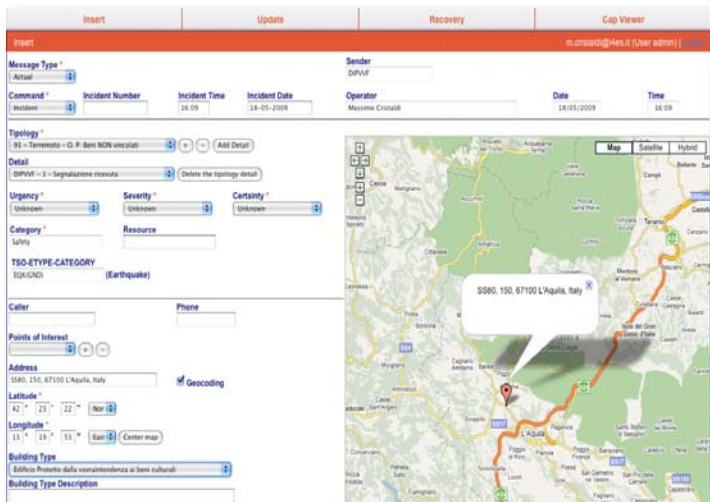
Insert | Update | Recovery | Cap Viewer

Insert

m.cristaldi@i4es.it (User admin) |

Message Type *
Actual

Sender
DIPVVF

Command *
Incident

Incident Number

Incident Time
16:09

Incident Date
18-05-2009

Operator
Massimo Cristaldi

Date
18/05/2009

Time
16:09

Tipology *
91 – Terremoto – O. P. Beni NON vincolati

Add Detail

Detail
DIPVVF – 1 – Segnalazione ricevuta

Delete the tipology detail

Urgency *
Unknown

Severity *
Unknown

Certainty *
Unknown

Category *
Safety

Resource

TSO-ETYPE-CATEGORY
EQUGNDI
(Earthquake)

Caller

Phone

Points of Interest

Address
SS80, 150, 67100 L'Aquila, Italy

Geocoding

Latitude *
42 ° 23 ' 22 " Nor

Longitude *
13 ° 19 ' 53 " East

Center map

Building Type
Edificio Protetto dalla sovraintendenza ai beni culturali

Building Type Description

Map | Satellite | Hybrid

SS80, 150, 67100 L'Aquila, Italy

L'Aquila